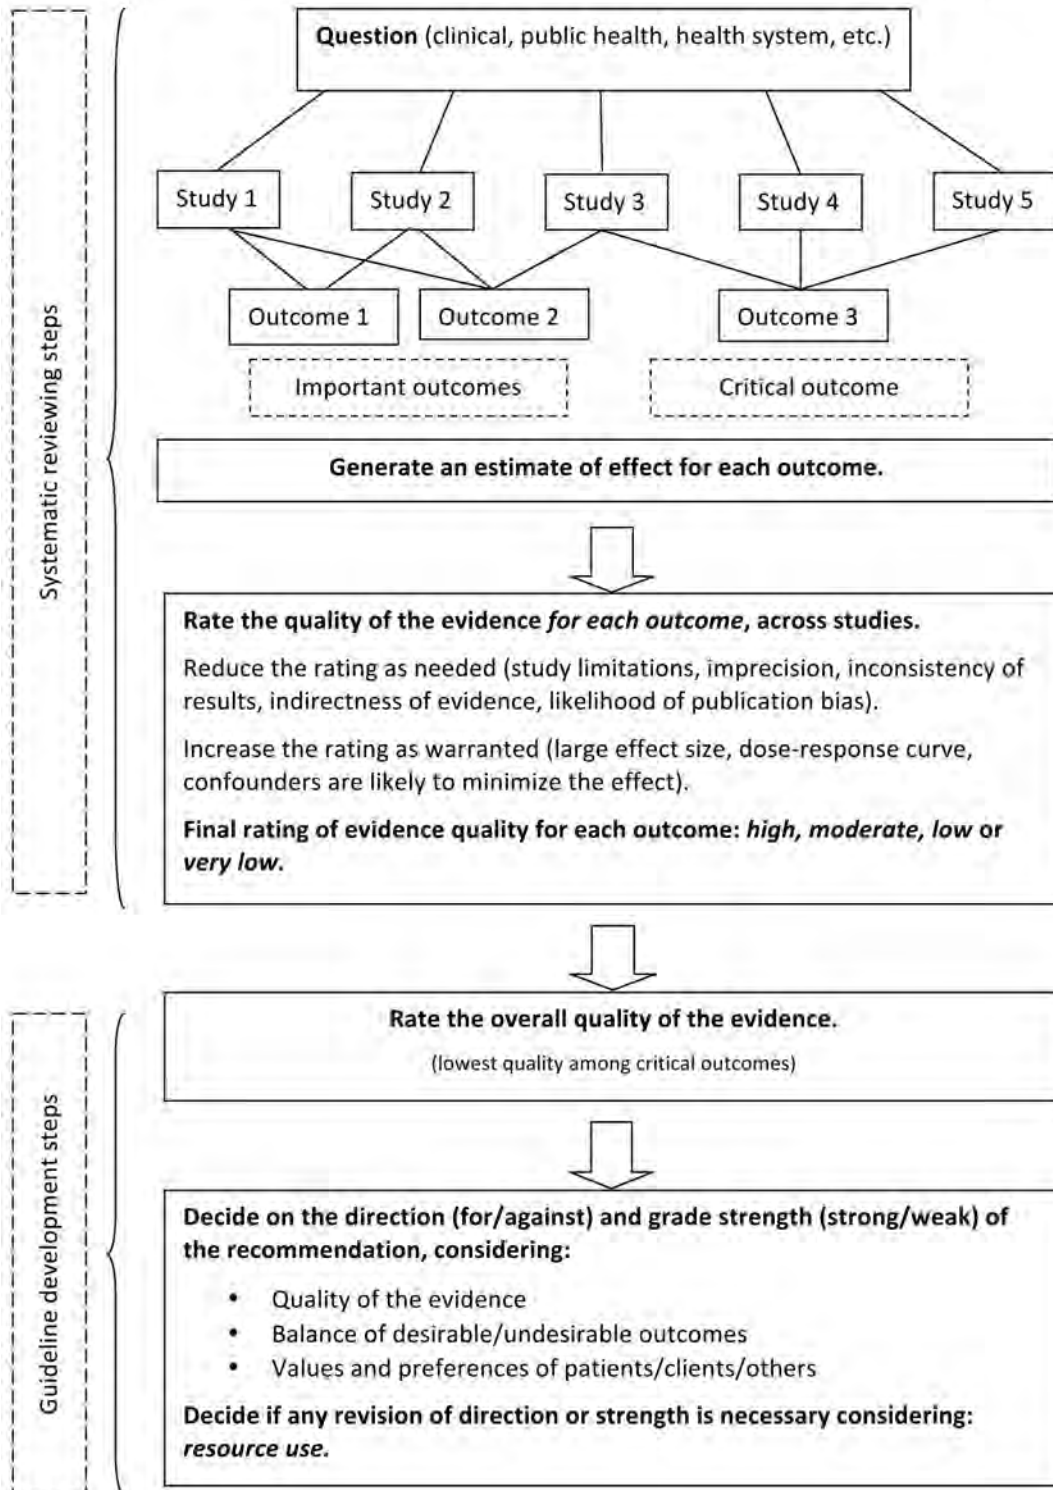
Systematic reviewing steps

**Question** (clinical, public health, health system, etc.)

Study 1
Study 2
Study 3
Study 4
Study 5

Outcome 1
Outcome 2
Outcome 3

Important outcomes
Critical outcome

**Generate an estimate of effect for each outcome.**

**Rate the quality of the evidence *for each outcome*, across studies.**

Reduce the rating as needed (study limitations, imprecision, inconsistency of results, indirectness of evidence, likelihood of publication bias).

Increase the rating as warranted (large effect size, dose-response curve, confounders are likely to minimize the effect).

**Final rating of evidence quality for each outcome: *high, moderate, low* or *very low.***

Guideline development steps

**Rate the overall quality of the evidence.**

(lowest quality among critical outcomes)

**Decide on the direction (for/against) and grade strength (strong/weak) of the recommendation, considering:**

- Quality of the evidence
- Balance of desirable/undesirable outcomes
- Values and preferences of patients/clients/others

**Decide if any revision of direction or strength is necessary considering: *resource use.***